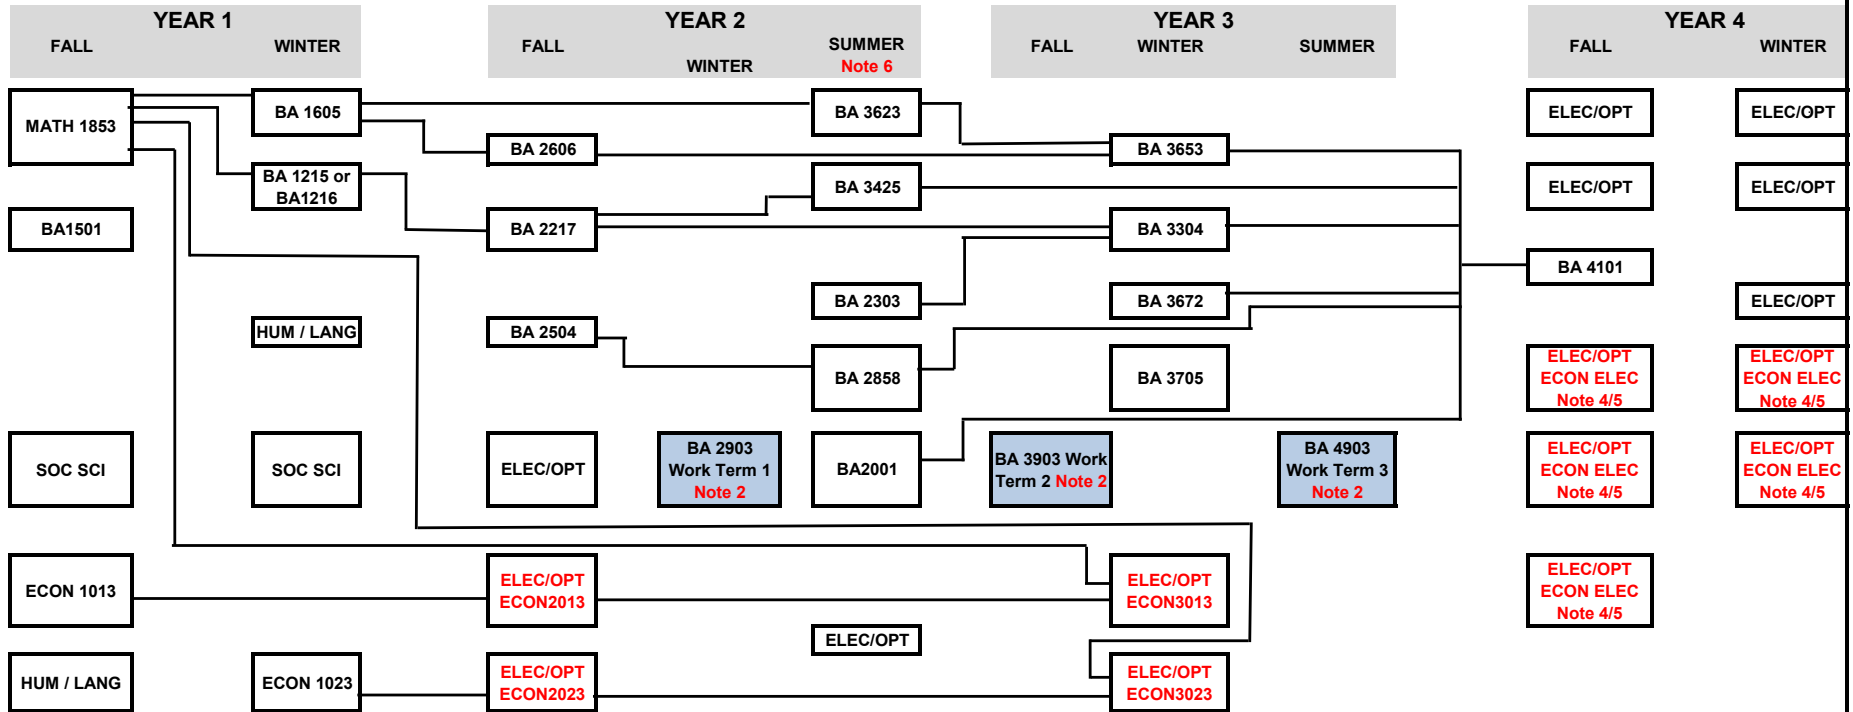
YEAR 1
FALL WINTER

YEAR 2
FALL WINTER SUMMER Note 6

YEAR 3
FALL WINTER SUMMER

YEAR 4
FALL WINTER

MATH 1853
BA 1605
BA 1215 or BA1216
BA1501
HUM / LANG
SOC SCI
SOC SCI
ECON 1013
HUM / LANG
ECON 1023

BA 2606
BA 2217
BA 2504
ELEC/OPT
BA 2903 Work Term 1 Note 2
ELEC/OPT ECON2013
ELEC/OPT ECON2023

BA 3623
BA 3425
BA 2303
BA 2858
BA2001
ELEC/OPT

BA 3653
BA 3304
BA 3672
BA 3705
BA 3903 Work Term 2 Note 2
ELEC/OPT ECON3013
ELEC/OPT ECON3023

BA 4903 Work Term 3 Note 2

ELEC/OPT
ELEC/OPT
BA 4101
ELEC/OPT ECON ELEC Note 4/5
ELEC/OPT ECON ELEC Note 4/5
ELEC/OPT ECON ELEC Note 4/5

ELEC/OPT
ELEC/OPT
ELEC/OPT
ELEC/OPT ECON ELEC Note 4/5
ELEC/OPT ECON ELEC Note 4/5